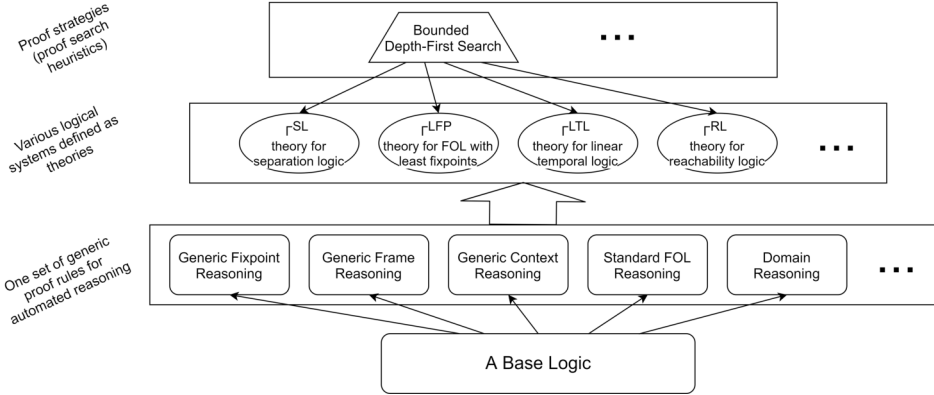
Proof strategies (proof search heuristics)

Bounded Depth-First Search

...

Various logical systems defined as theories

$\Gamma^{SL}$ theory for separation logic

$\Gamma^{LFP}$ theory for FOL with least fixpoints

$\Gamma^{LTL}$ theory for linear temporal logic

$\Gamma^{RL}$ theory for reachability logic

...

One set of generic proof rules for automated reasoning

Generic Fixpoint Reasoning

Generic Frame Reasoning

Generic Context Reasoning

Standard FOL Reasoning

Domain Reasoning

...

A Base Logic